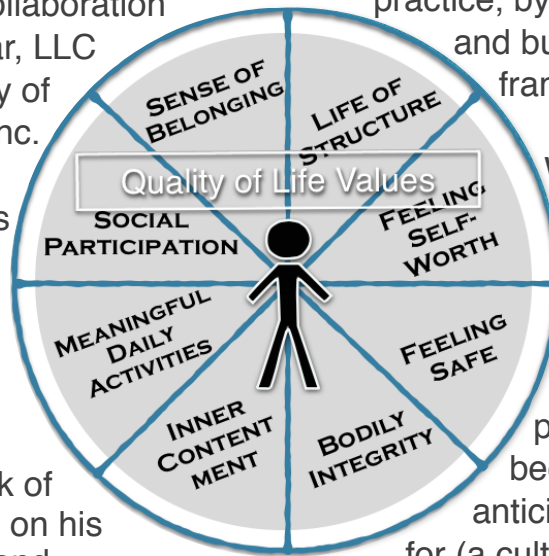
ollaboration
ar, LLC
y of
nc.

s

k of
on his

practice, by
and bu
fran

w

p
bec
antici
for (a cult

Quality of Life Values

Sense of Belonging

Life of Structure

Feeling Self-Worth

Feeling Safe

Bodily Integrity

Inner Content ment

Meaningful Daily Activities

Social Participation